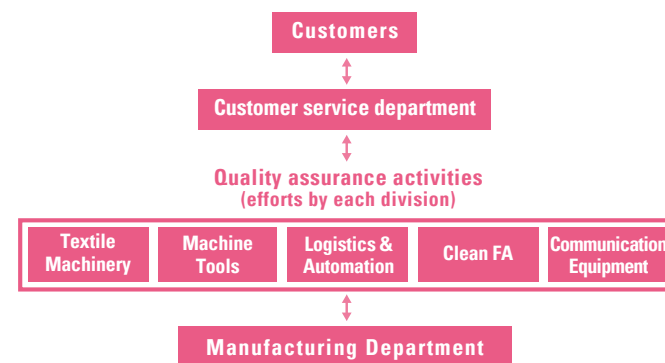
Customers

Customer service department

Quality assurance activities
(efforts by each division)

Textile Machinery

Machine Tools

Logistics & Automation

Clean FA

Communication Equipment

Manufacturing Department